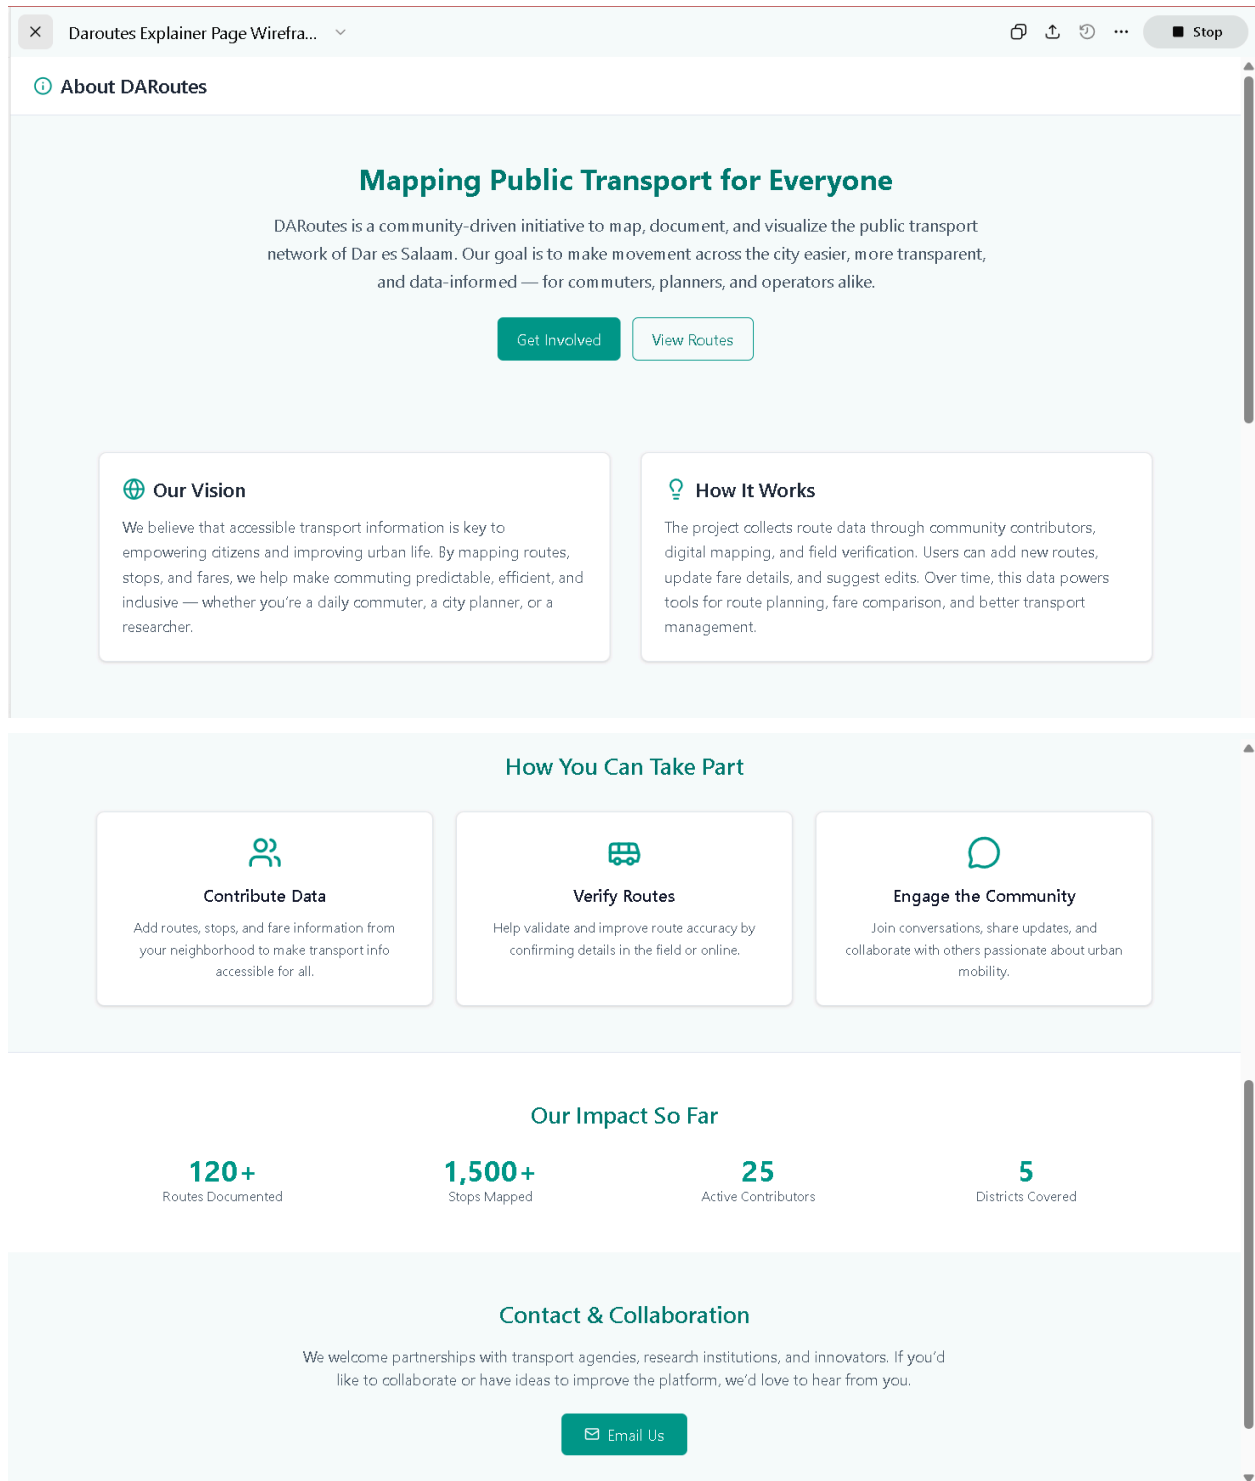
Daroutes Explainer Page Wirefra...

Stop

About DARoutes

Mapping Public Transport for Everyone

DARoutes is a community-driven initiative to map, document, and visualize the public transport network of Dar es Salaam. Our goal is to make movement across the city easier, more transparent, and data-informed — for commuters, planners, and operators alike.

Get Involved

View Routes

Our Vision

We believe that accessible transport information is key to empowering citizens and improving urban life. By mapping routes, stops, and fares, we help make commuting predictable, efficient, and inclusive — whether you're a daily commuter, a city planner, or a researcher.

How It Works

The project collects route data through community contributors, digital mapping, and field verification. Users can add new routes, update fare details, and suggest edits. Over time, this data powers tools for route planning, fare comparison, and better transport management.

How You Can Take Part

Contribute Data

Add routes, stops, and fare information from your neighborhood to make transport info accessible for all.

Verify Routes

Help validate and improve route accuracy by confirming details in the field or online.

Engage the Community

Join conversations, share updates, and collaborate with others passionate about urban mobility.

Our Impact So Far

120+
Routes Documented

1,500+
Stops Mapped

25
Active Contributors

5
Districts Covered

Contact & Collaboration

We welcome partnerships with transport agencies, research institutions, and innovators. If you'd like to collaborate or have ideas to improve the platform, we'd love to hear from you.

Email Us